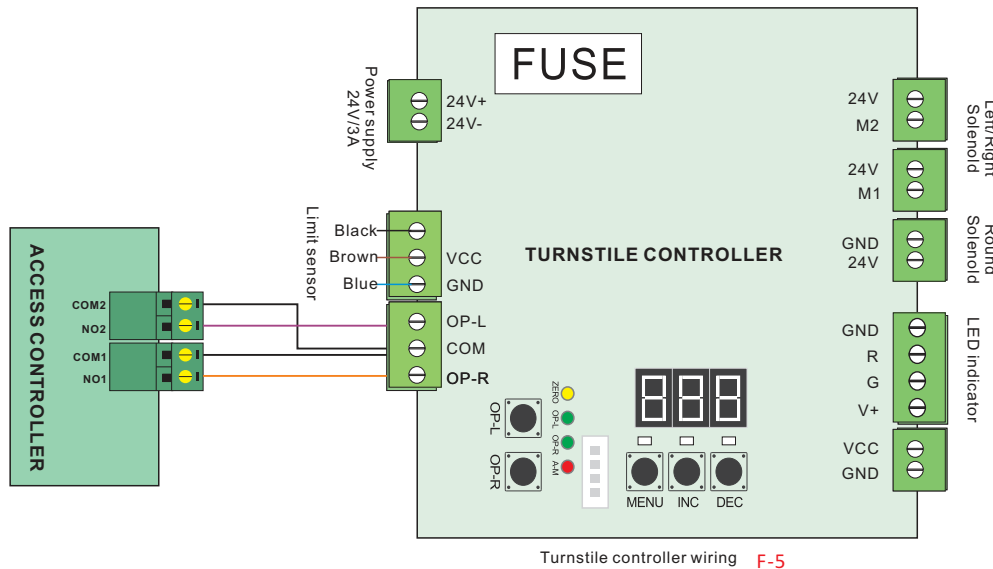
FUSE

Power supply 24V/3A

24V+
24V-

Limit sensor

Black
Brown
Blue

VCC
GND

OP-L
COM
OP-R

TURNSTILE CONTROLLER

ACCESS CONTROLLER

COM2
NO2
COM1
NO1

24V
M2
Left/Right Solenoid

24V
M1

GND
24V
Round Solenoid

GND
R
G
V+
LED indicator

VCC
GND

ZERO
OP-L
OP-R
A/M

OP-L
OP-R

MENU
INC
DEC

Turnstile controller wiring F-5